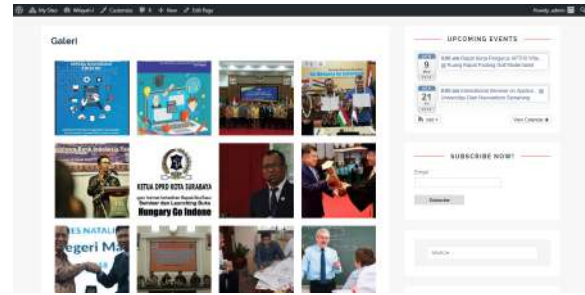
My Sites Wikipedia Customize 8 + New Edit Page Howdy, admin

Galeri

KETUA DPRD KOTA SURABAYA
Hungary Go Indone

UPCOMING EVENTS

9
Edit ada Rapat kerja Fungsional ATTRIB Villa Ruang Rapat Gedung Soll Modul Sarat

21
Edit ada International Seminar on Applica University Dian Nuswantoro Semarang

View Calendar

SUBSCRIBE NOW!

Email

Subscribe

SEARCH